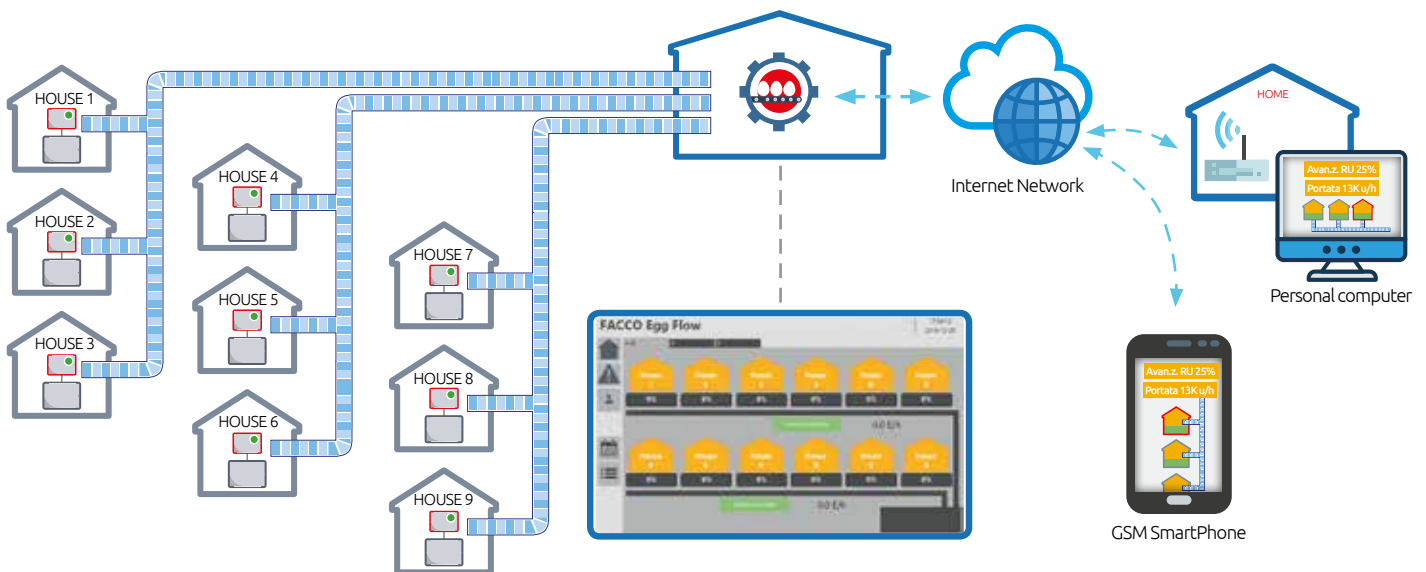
HOUSE 1

HOUSE 2

HOUSE 3

HOUSE 4

HOUSE 5

HOUSE 6

HOUSE 7

HOUSE 8

HOUSE 9

FACCO Egg Flow

0.0 E/h

0.0 E/h

Internet Network

HOME

Avan.z. RU 25%

Portata 13K u/h

Personal computer

Avan.z. RU 25%

Portata 13K u/h

GSM SmartPhone